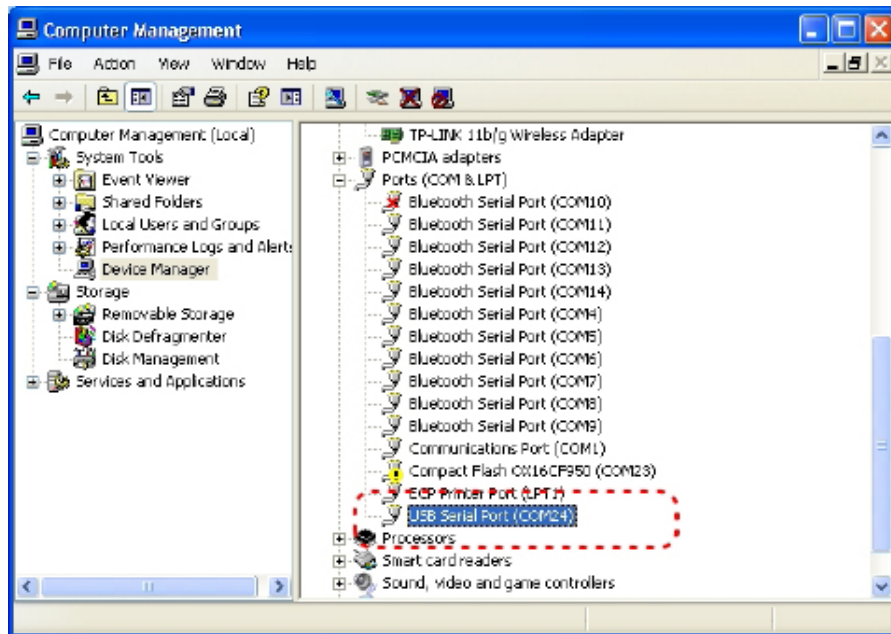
Computer Management

File Action View Window Help

Computer Management (Local)
System Tools
Event Viewer
Shared Folders
Local Users and Groups
Performance Logs and Alerts
Device Manager
Storage
Removable Storage
Disk Defragmenter
Disk Management
Services and Applications

TP-LINK 11b/g Wireless Adapter
PCMCIA adapters
Ports (COM & LPT)
Bluetooth Serial Port (COM10)
Bluetooth Serial Port (COM11)
Bluetooth Serial Port (COM12)
Bluetooth Serial Port (COM13)
Bluetooth Serial Port (COM14)
Bluetooth Serial Port (COM4)
Bluetooth Serial Port (COM5)
Bluetooth Serial Port (COM6)
Bluetooth Serial Port (COM7)
Bluetooth Serial Port (COM8)
Bluetooth Serial Port (COM9)
Communications Port (COM1)
Compact Flash OX16CF950 (COM23)
ECP Printer Port (LPT1)
USB Serial Port (COM24)
Processors
Smart card readers
Sound, video and game controllers